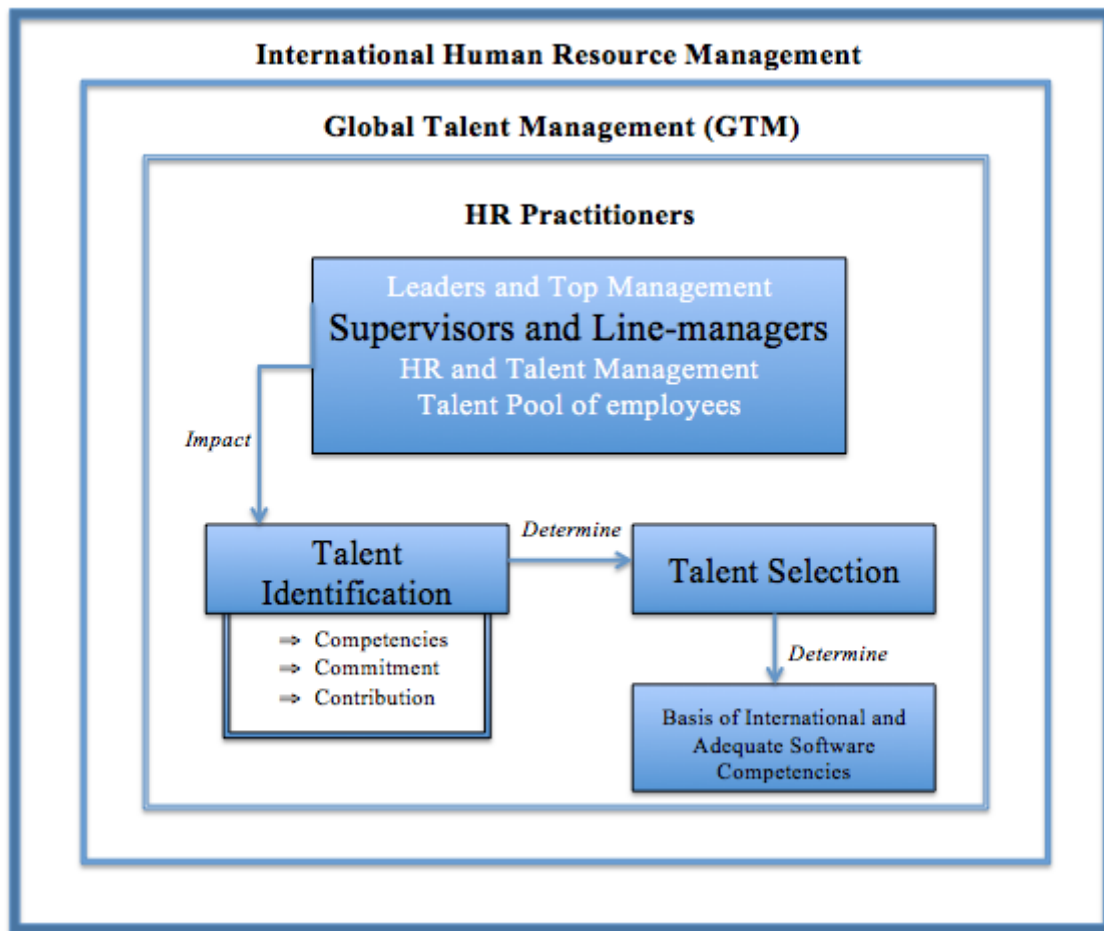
International Human Resource Management

Global Talent Management (GTM)

HR Practitioners

Leaders and Top Management
Supervisors and Line-managers
HR and Talent Management
Talent Pool of employees

Impact

Talent Identification

⇒ Competencies
⇒ Commitment
⇒ Contribution

Determine

Talent Selection

Determine

Basis of International and Adequate Software Competencies